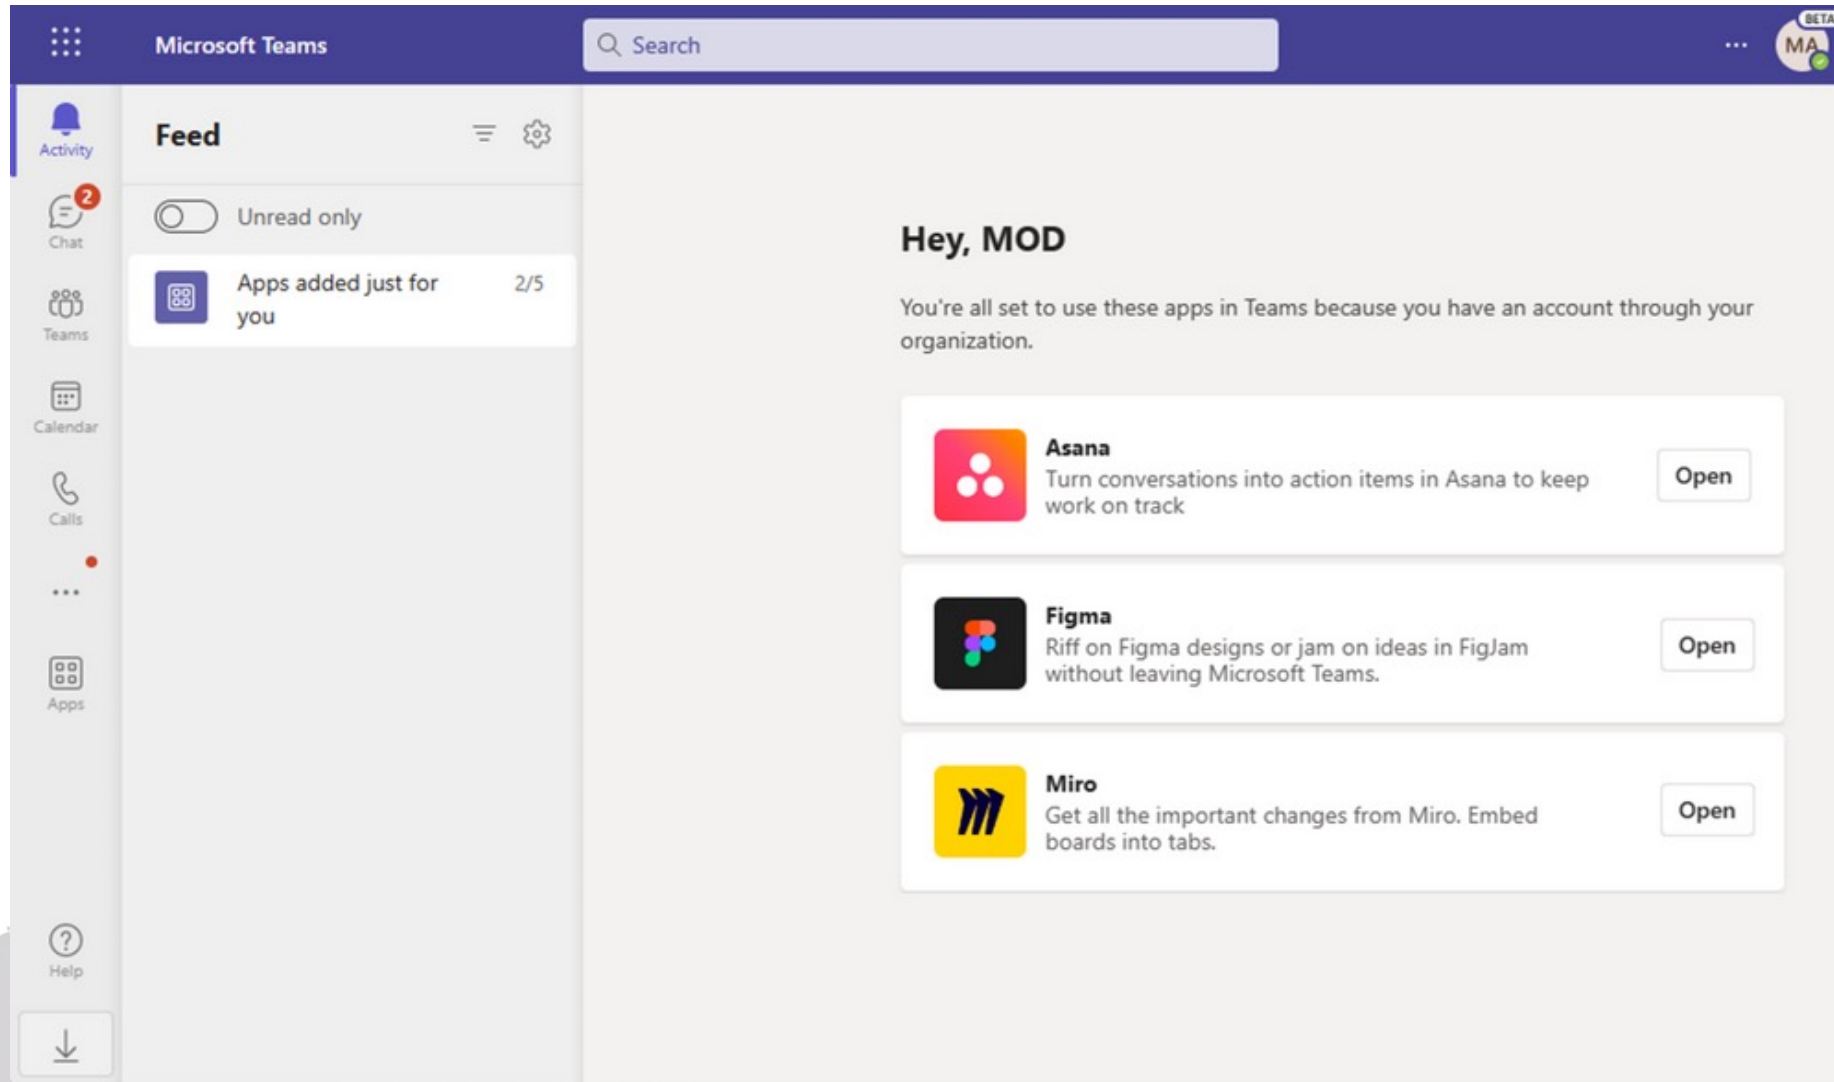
Microsoft Teams

Search

...

MA

BETA

Activity

2

Chat

Teams

Calendar

Calls

...

Apps

Help

Feed

Unread only

Apps added just for you

2/5

Hey, MOD

You're all set to use these apps in Teams because you have an account through your organization.

Asana
Turn conversations into action items in Asana to keep work on track

Open

Figma
Riff on Figma designs or jam on ideas in FigJam without leaving Microsoft Teams.

Open

Miro
Get all the important changes from Miro. Embed boards into tabs.

Open